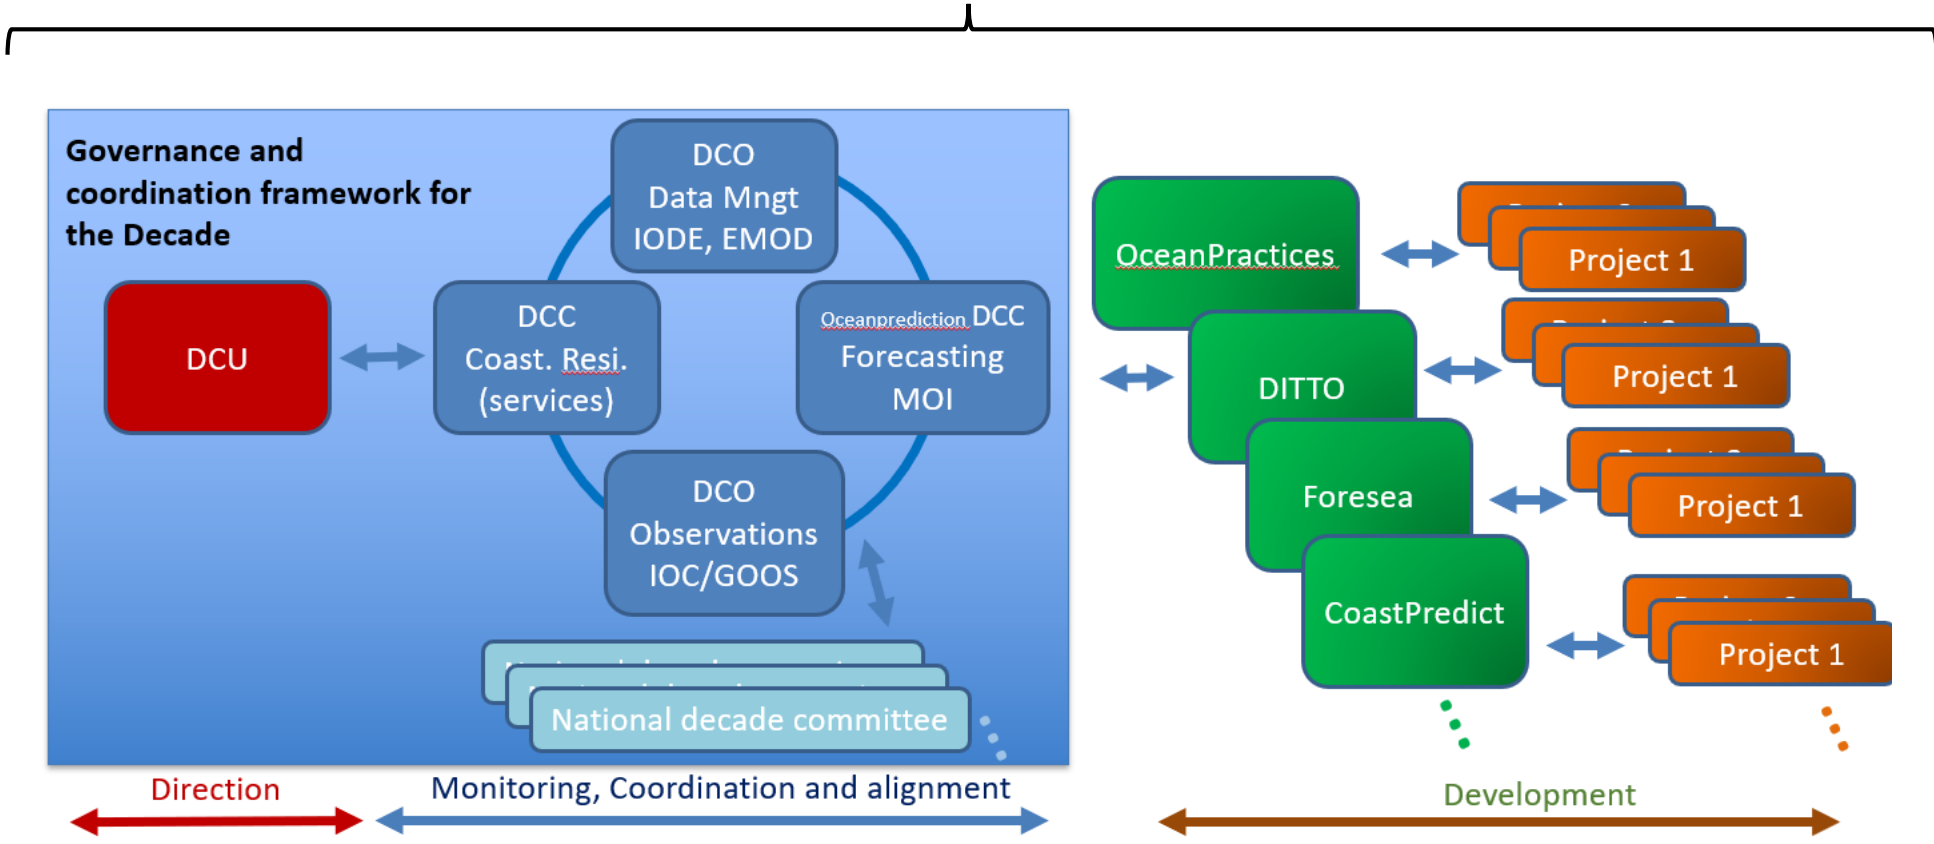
Governance and coordination framework for the Decade

DCO
Data Mngt
IODE, EMOD

DCU

DCC
Coast. Resi.
(services)

Oceanprediction DCC
Forecasting
MOI

DCO
Observations
IOC/GOOS

National decade committee

OceanPractices

DITTO

Foresea

CoastPredict

Project 1

Project 1

Project 1

Project 1

Direction

Monitoring, Coordination and alignment

Development